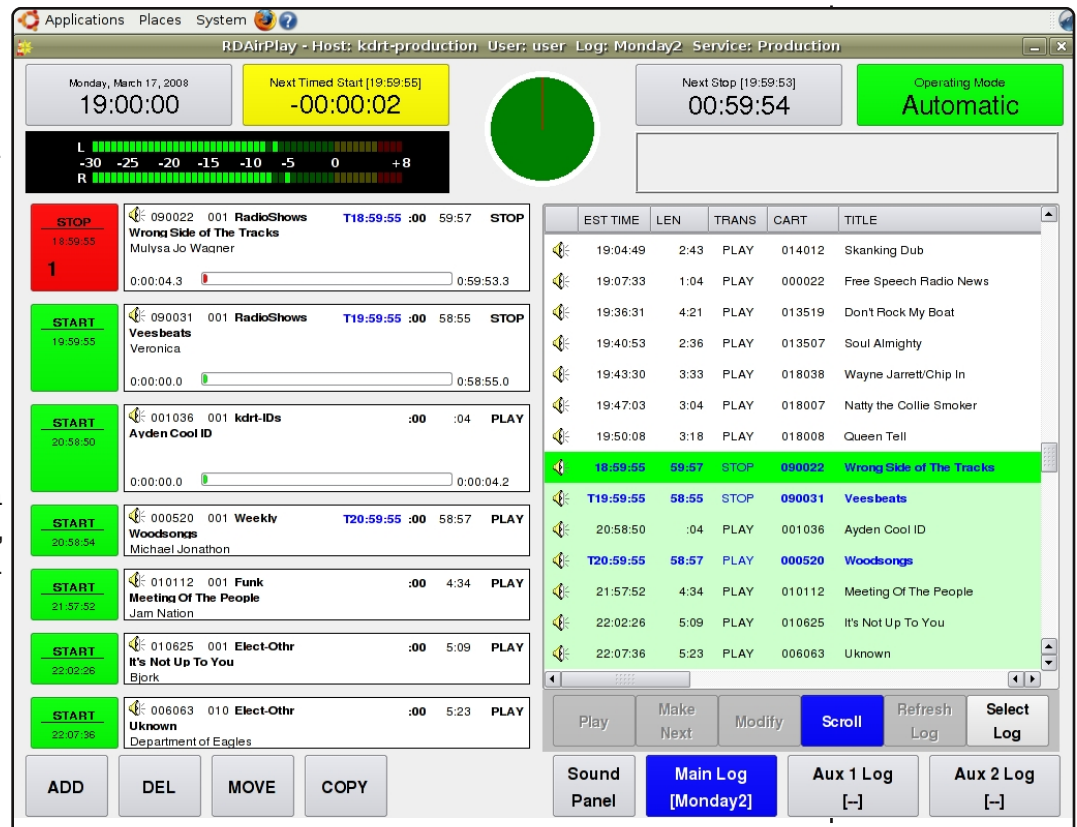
Applications Places System

RDAirPlay - Host: kdrt-production User: user Log: Monday2 Service: Production

Monday, March 17, 2008
19:00:00

Next Timed Start [19:59:55]
-00:00:02

Next Stop [19:59:53]
00:59:54

Operating Mode
Automatic

L
-30 -25 -20 -15 -10 -5 0 +8
R

STOP
18:59:55
1

090022 001 RadioShows T18:59:55 :00 59:57 STOP
Wrong Side of The Tracks
Mulysa Jo Wagner
0:00:04.3 0:59:53.3

START
19:59:55

090031 001 RadioShows T19:59:55 :00 58:55 STOP
Veesbeats
Veronica
0:00:00.0 0:58:55.0

START
20:58:50

001036 001 kdrt-IDs :00 :04 PLAY
Ayden Cool ID
0:00:00.0 0:00:04.2

START
20:58:54

000520 001 Weekly T20:59:55 :00 58:57 PLAY
Woodsongs
Michael Jonathon

START
21:57:52

010112 001 Funk :00 4:34 PLAY
Meeting Of The People
Jam Nation

START
22:02:26

010625 001 Elect-Othr :00 5:09 PLAY
It's Not Up To You
Bjork

START
22:07:36

006063 010 Elect-Othr :00 5:23 PLAY
Uknown
Department of Eagles

| | EST TIME | LEN | TRANS | CART | TITLE |
|---|---|---|---|---|---|
| | 19:04:49 | 2:43 | PLAY | 014012 | Skanking Dub |
| | 19:07:33 | 1:04 | PLAY | 000022 | Free Speech Radio News |
| | 19:36:31 | 4:21 | PLAY | 013519 | Don't Rock My Boat |
| | 19:40:53 | 2:36 | PLAY | 013507 | Soul Almighty |
| | 19:43:30 | 3:33 | PLAY | 018038 | Wayne Jarrett/Chip In |
| | 19:47:03 | 3:04 | PLAY | 018007 | Natty the Collie Smoker |
| | 19:50:08 | 3:18 | PLAY | 018008 | Queen Tell |
| | 18:59:55 | 59:57 | STOP | 090022 | Wrong Side of The Tracks |
| | T19:59:55 | 58:55 | STOP | 090031 | Veesbeats |
| | 20:58:50 | :04 | PLAY | 001036 | Ayden Cool ID |
| | T20:59:55 | 58:57 | PLAY | 000520 | Woodsongs |
| | 21:57:52 | 4:34 | PLAY | 010112 | Meeting Of The People |
| | 22:02:26 | 5:09 | PLAY | 010625 | It's Not Up To You |
| | 22:07:36 | 5:23 | PLAY | 006063 | Uknown |

Play Make Next Modify Scroll Refresh Log Select Log

ADD DEL MOVE COPY Sound Panel Main Log [Monday2] Aux 1 Log [--] Aux 2 Log [--]